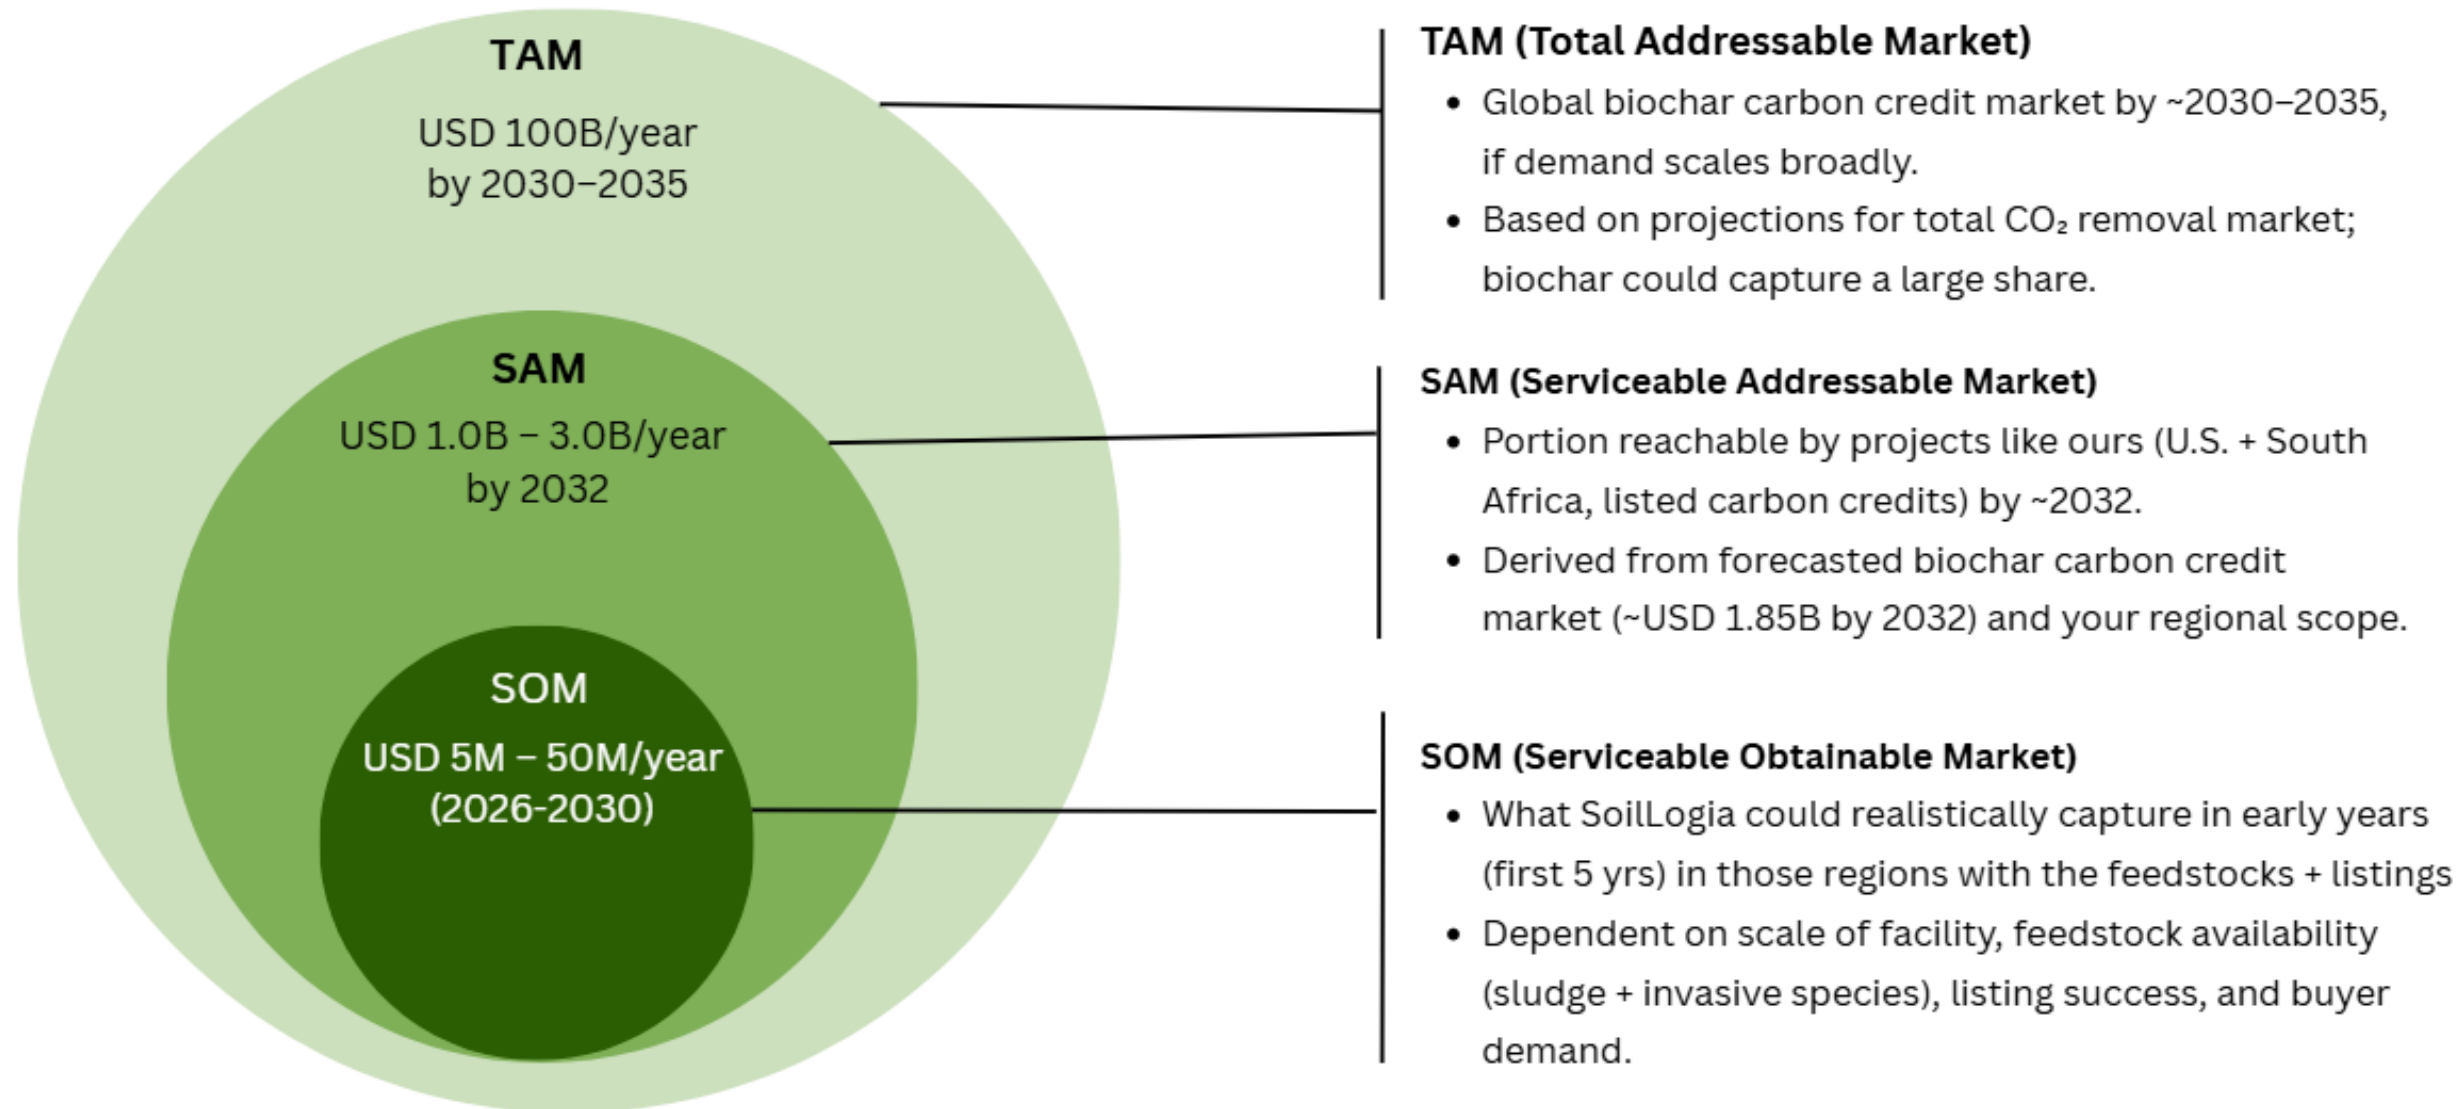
TAM

USD 100B/year by 2030–2035

SAM

USD 1.0B – 3.0B/year by 2032

SOM

USD 5M – 50M/year (2026-2030)

TAM (Total Addressable Market)

- Global biochar carbon credit market by ~2030–2035, if demand scales broadly.
- Based on projections for total $CO_2$ removal market; biochar could capture a large share.

SAM (Serviceable Addressable Market)

- Portion reachable by projects like ours (U.S. + South Africa, listed carbon credits) by ~2032.
- Derived from forecasted biochar carbon credit market (~USD 1.85B by 2032) and your regional scope.

SOM (Serviceable Obtainable Market)

- What SoilLogia could realistically capture in early years (first 5 yrs) in those regions with the feedstocks + listings
- Dependent on scale of facility, feedstock availability (sludge + invasive species), listing success, and buyer demand.